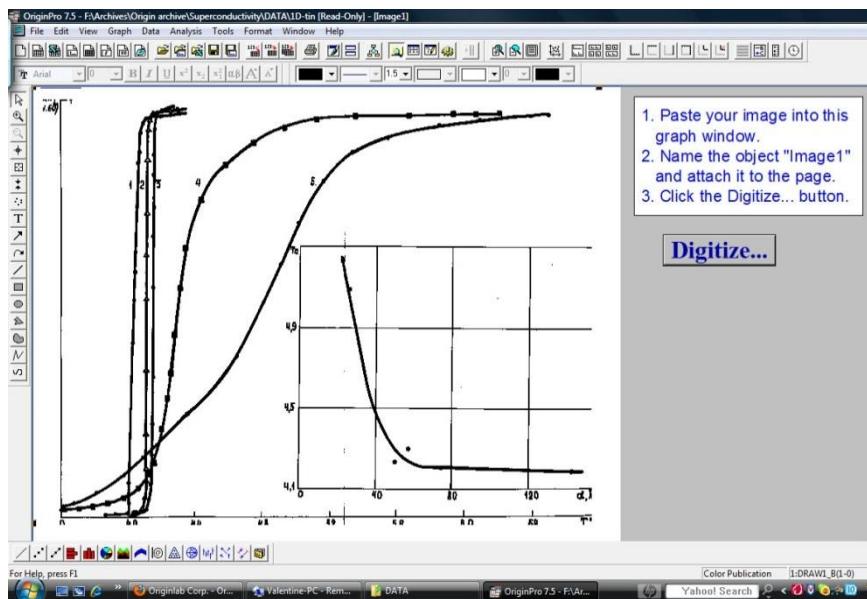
OriginPro 7.5 - F:\Archives\Origin archive\Superconductivity\DATA\1D-tin [Read-Only] - [Image1]

File Edit View Graph Data Analysis Tools Format Window Help

Arial 0 B I U 1.5 0

1 2 3 4 5

4,9

4,5

4,1

40 80 120

1. Paste your image into this graph window.
2. Name the object "Image1" and attach it to the page.
3. Click the Digitize... button.

Digitize...

For Help, press F1

Color Publication 1:DRAW1_B(1-0)

Originlab Corp. - Or... Valentine-PC - Rem... DATA OriginPro 7.5 - F:\Ar... Yahoo! Search